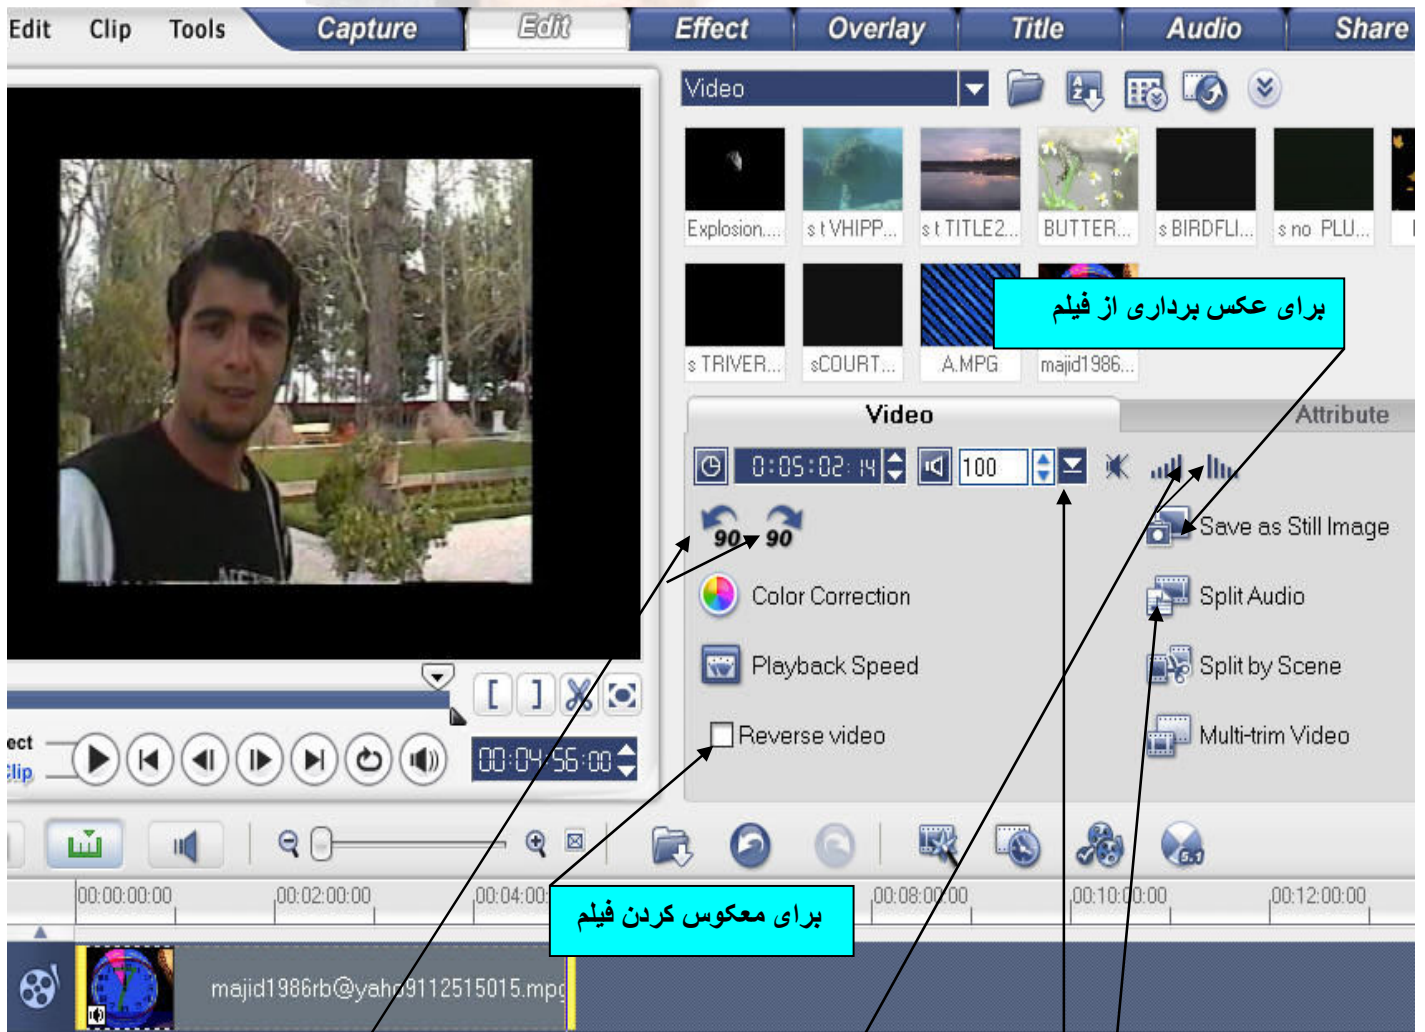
Edit Clip Tools Capture Edit Effect Overlay Title Audio Share

Video

Explosion... s t VHIPP... s t TITLE2... BUTTER... s BIRDFLI... s no PLU...

s TRIVER... sCOURT... A.MPG majid1986...

برای عکس برداری از فیلم

Video Attribute

0:05:02:14 100

90 90

Save as Still Image

Color Correction

Split Audio

Playback Speed

Split by Scene

Reverse video

Multi-trim Video

ect
Clip

00:04:56:00

00:00:00:00 00:02:00:00 00:04:00 00:08:00:00 00:10:00:00 00:12:00:00

برای معکوس کردن فیلم

majid1986rb@yaho9112515015.mpg